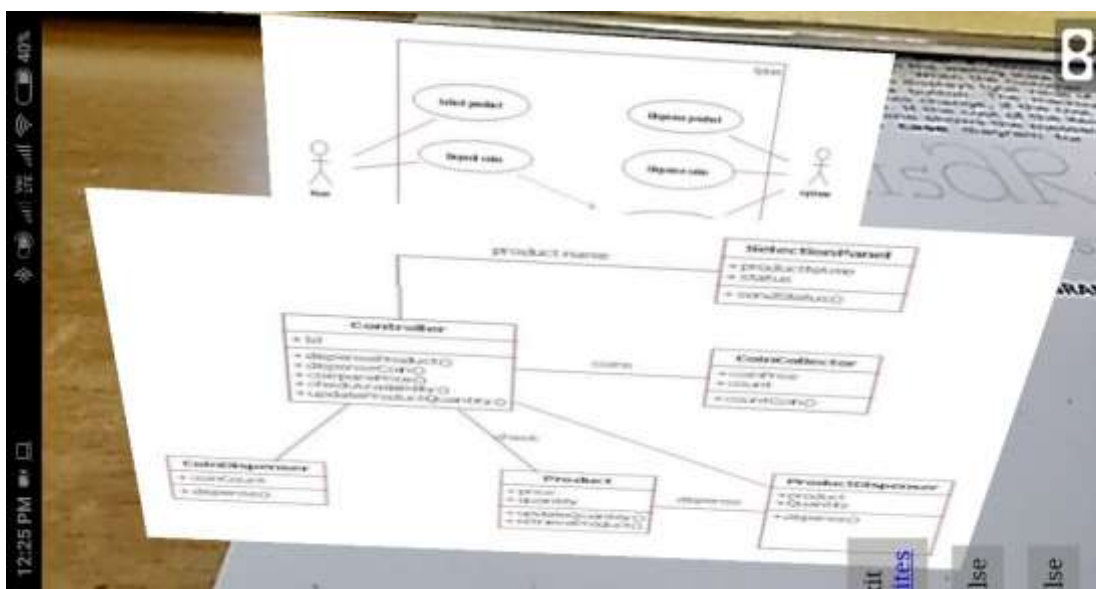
12:25 PM

40%

8

Select product

Deposit coins

User

Dispense product

Dispense coins

System

product name

SelectionPanel

+ productName
+ status

+ sendStatus()

Controller

+ list

+ dispenseProduct()
+ dispenseCoin()
+ compareProce()
+ checkAvailability()
+ updateProductQuantity()

coins

CoinCollector

+ coinPrice
+ count

+ countCoin()

check

CoinDispenser

+ coinCount

+ dispense()

Product

+ price
+ quantity

+ updateQuantity()
+ retrieveProduct()

dispense

ProductDispenser

+ product
+ Quantity

+ dispense()

it

ites

lse

lse